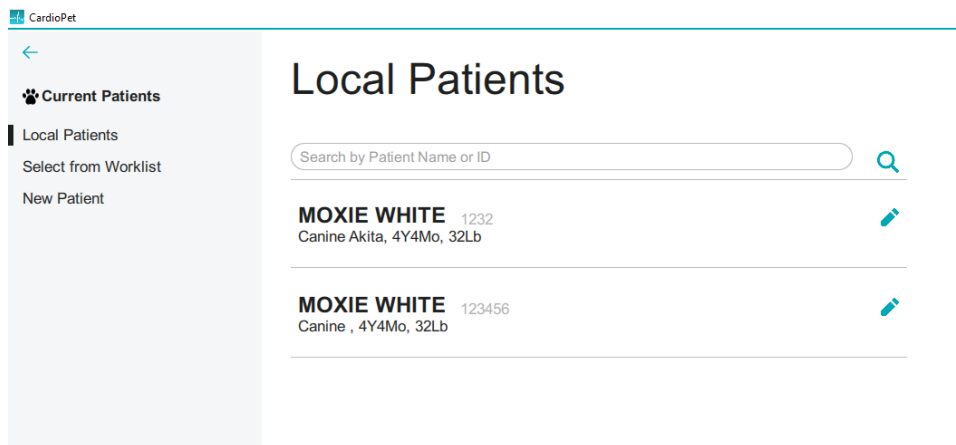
CardioPet

Current Patients

Local Patients
Select from Worklist
New Patient

Local Patients

Search by Patient Name or ID

MOXIE WHITE 1232
Canine Akita, 4Y4Mo, 32Lb

MOXIE WHITE 123456
Canine , 4Y4Mo, 32Lb